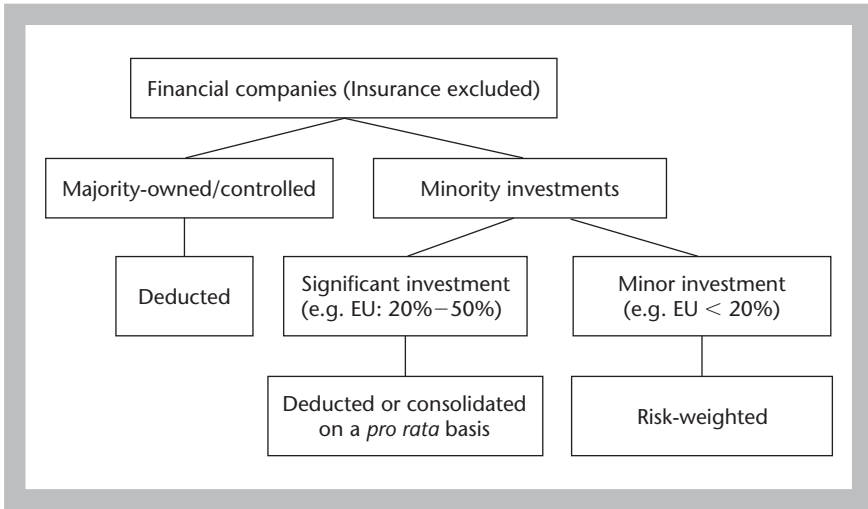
Financial companies (Insurance excluded)

Majority-owned/controlled

Minority investments

Deducted

Significant investment (e.g. EU: 20%–50%)

Minor investment (e.g. EU < 20%)

Deducted or consolidated on a *pro rata* basis

Risk-weighted